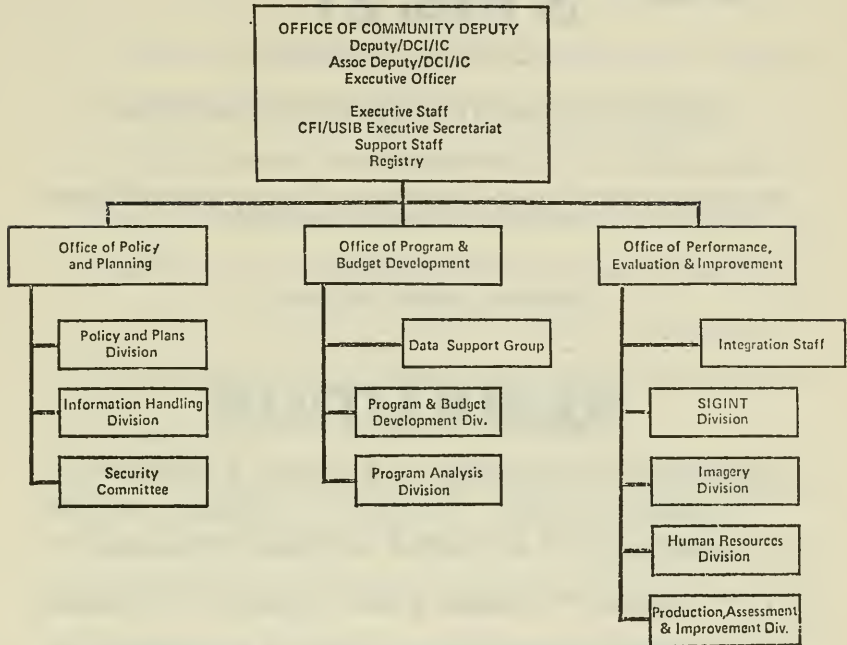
OFFICE OF COMMUNITY DEPUTY
Deputy/DCI/IC
Assoc Deputy/DCI/IC
Executive Officer

Executive Staff
CFI/USIB Executive Secretariat
Support Staff
Registry

Office of Policy and Planning

Policy and Plans Division

Information Handling Division

Security Committee

Office of Program & Budget Development

Data Support Group

Program & Budget Development Div.

Program Analysis Division

Office of Performance, Evaluation & Improvement

Integration Staff

SIGINT Division

Imagery Division

Human Resources Division

Production,Assessment & Improvement Div.